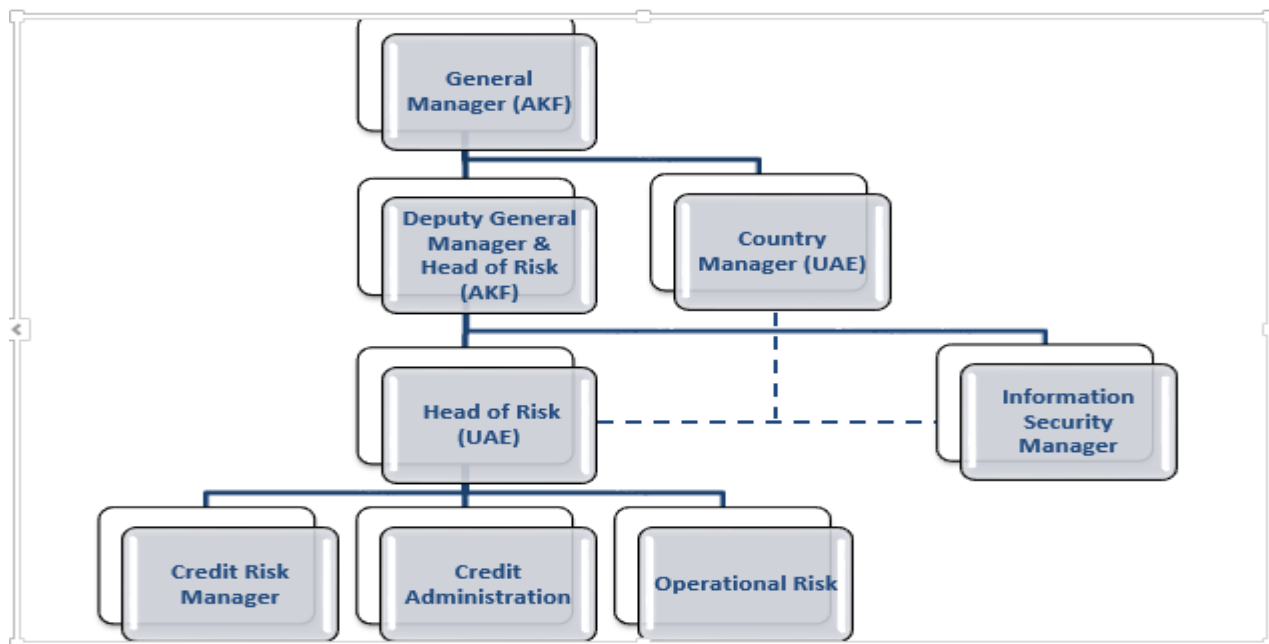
General Manager (AKF)

Deputy General Manager & Head of Risk (AKF)

Country Manager (UAE)

Head of Risk (UAE)

Information Security Manager

Credit Risk Manager

Credit Administration

Operational Risk